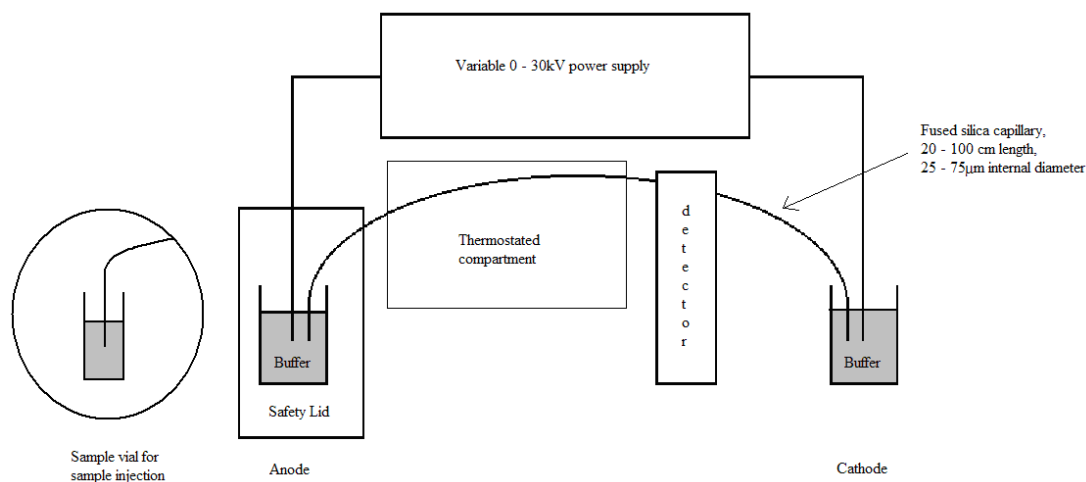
Variable 0 - 30kV power supply

Fused silica capillary, 20 - 100 cm length, 25 - 75μm internal diameter

Thermostated compartment

d e t e c t o r

Buffer

Safety Lid

Buffer

Sample vial for sample injection

Anode

Cathode